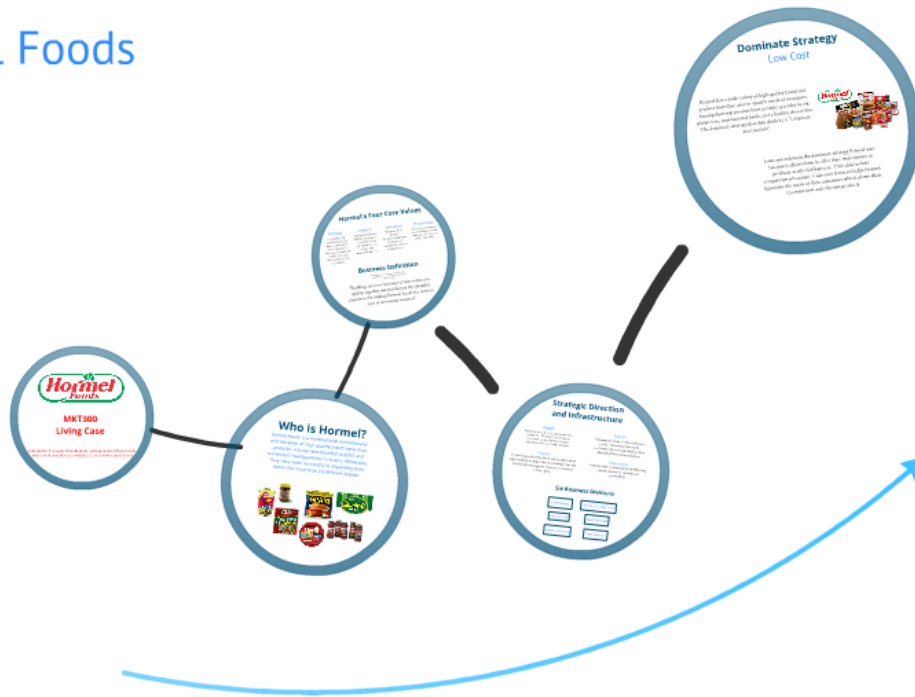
. Foods

Dominate Strategy
Low Cost

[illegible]

Hormel's Four Core Values

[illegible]

Business Definition

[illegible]

Hormel Foods

MKT300
Living Case

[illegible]

Who is Hormel?

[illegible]

Strategic Direction and Infrastructure

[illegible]

Six Business Divisions

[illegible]